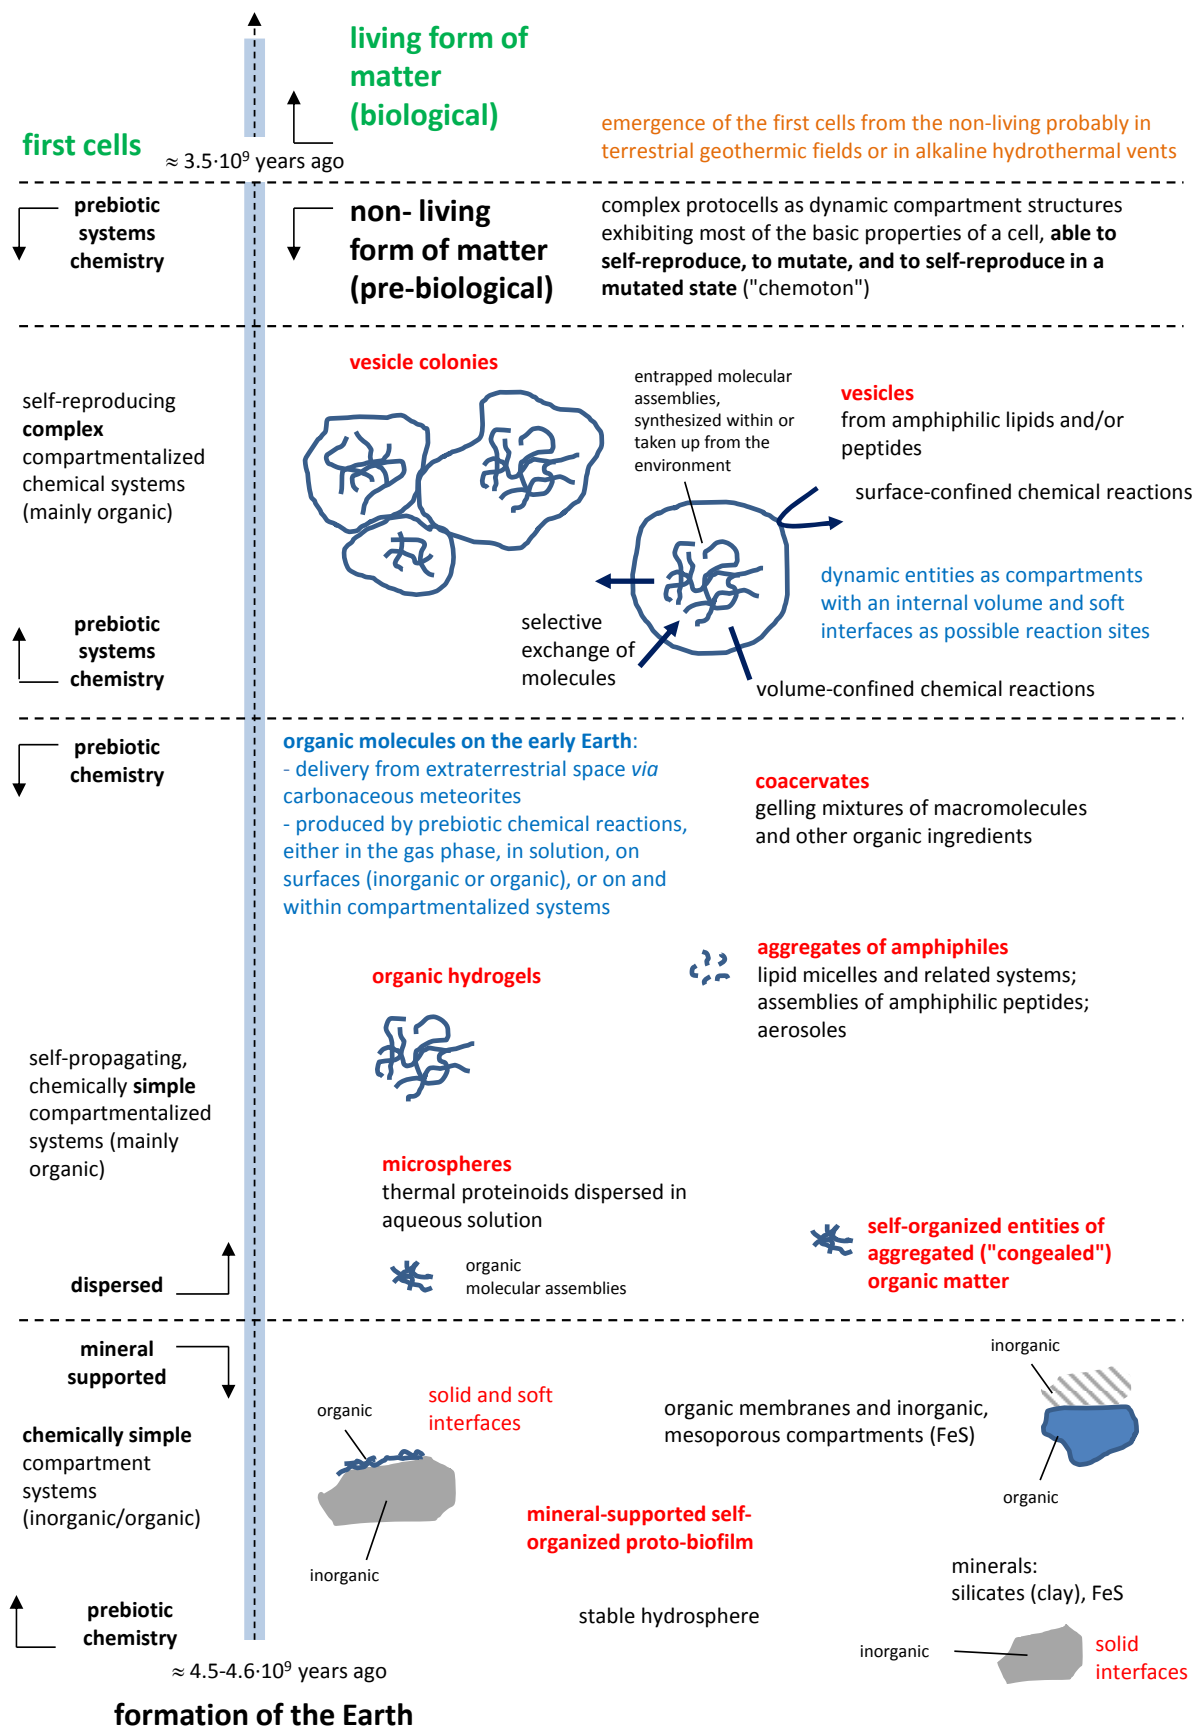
living form of matter (biological)

first cells

$\approx 3.5 \cdot 10^9$ years ago

emergence of the first cells from the non-living probably in terrestrial geothermic fields or in alkaline hydrothermal vents

prebiotic systems chemistry

non- living form of matter (pre-biological)

complex protocells as dynamic compartment structures exhibiting most of the basic properties of a cell, **able to self-reproduce, to mutate, and to self-reproduce in a mutated state** ("chemoton")

self-reproducing **complex** compartmentalized chemical systems (mainly organic)

vesicle colonies

entrapped molecular assemblies, synthesized within or taken up from the environment

vesicles
from amphiphilic lipids and/or peptides

surface-confined chemical reactions

dynamic entities as compartments with an internal volume and soft interfaces as possible reaction sites

selective exchange of molecules

volume-confined chemical reactions

prebiotic systems chemistry

prebiotic chemistry

organic molecules on the early Earth:
- delivery from extraterrestrial space *via* carbonaceous meteorites
- produced by prebiotic chemical reactions, either in the gas phase, in solution, on surfaces (inorganic or organic), or on and within compartmentalized systems

coacervates
gelling mixtures of macromolecules and other organic ingredients

aggregates of amphiphiles
lipid micelles and related systems; assemblies of amphiphilic peptides; aerosoles

organic hydrogels

self-propagating, chemically **simple** compartmentalized systems (mainly organic)

microspheres
thermal proteinoids dispersed in aqueous solution

self-organized entities of aggregated ("congealed") organic matter

dispersed

organic molecular assemblies

mineral supported

chemically simple compartment systems (inorganic/organic)

organic

solid and soft interfaces

organic membranes and inorganic, mesoporous compartments (FeS)

inorganic

organic

inorganic

mineral-supported self-organized proto-biofilm

minerals:
silicates (clay), FeS

prebiotic chemistry

stable hydrosphere

inorganic

solid interfaces

$\approx 4.5\text{-}4.6 \cdot 10^9$ years ago

formation of the Earth